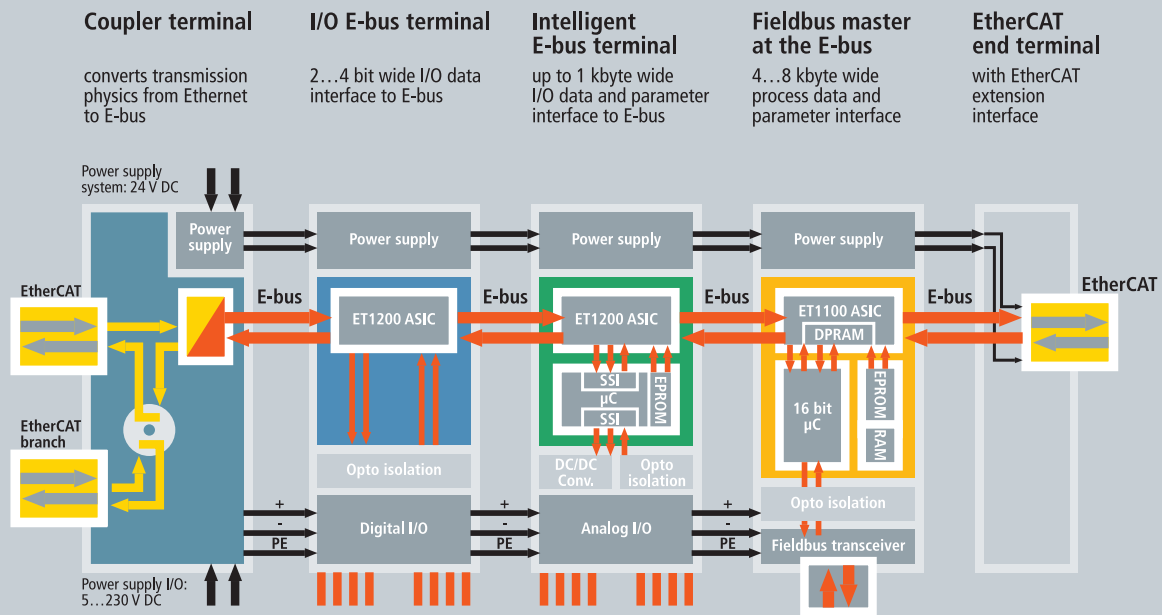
Coupler terminal

converts transmission physics from Ethernet to E-bus

I/O E-bus terminal

2…4 bit wide I/O data interface to E-bus

Intelligent E-bus terminal

up to 1 kbyte wide I/O data and parameter interface to E-bus

Fieldbus master at the E-bus

4…8 kbyte wide process data and parameter interface

EtherCAT end terminal

with EtherCAT extension interface

Power supply system: 24 V DC

Power supply

Power supply

Power supply

Power supply

EtherCAT

E-bus

E-bus

E-bus

E-bus

EtherCAT

ET1200 ASIC

ET1200 ASIC

ET1100 ASIC

DPRAM

SSI

µC

SSI

EPROM

16 bit µC

EPROM

RAM

EtherCAT branch

Opto isolation

DC/DC Conv.

Opto isolation

Opto isolation

+
-
PE

Digital I/O

+
-
PE

Analog I/O

+
-
PE

Fieldbus transceiver

Power supply I/O: 5…230 V DC